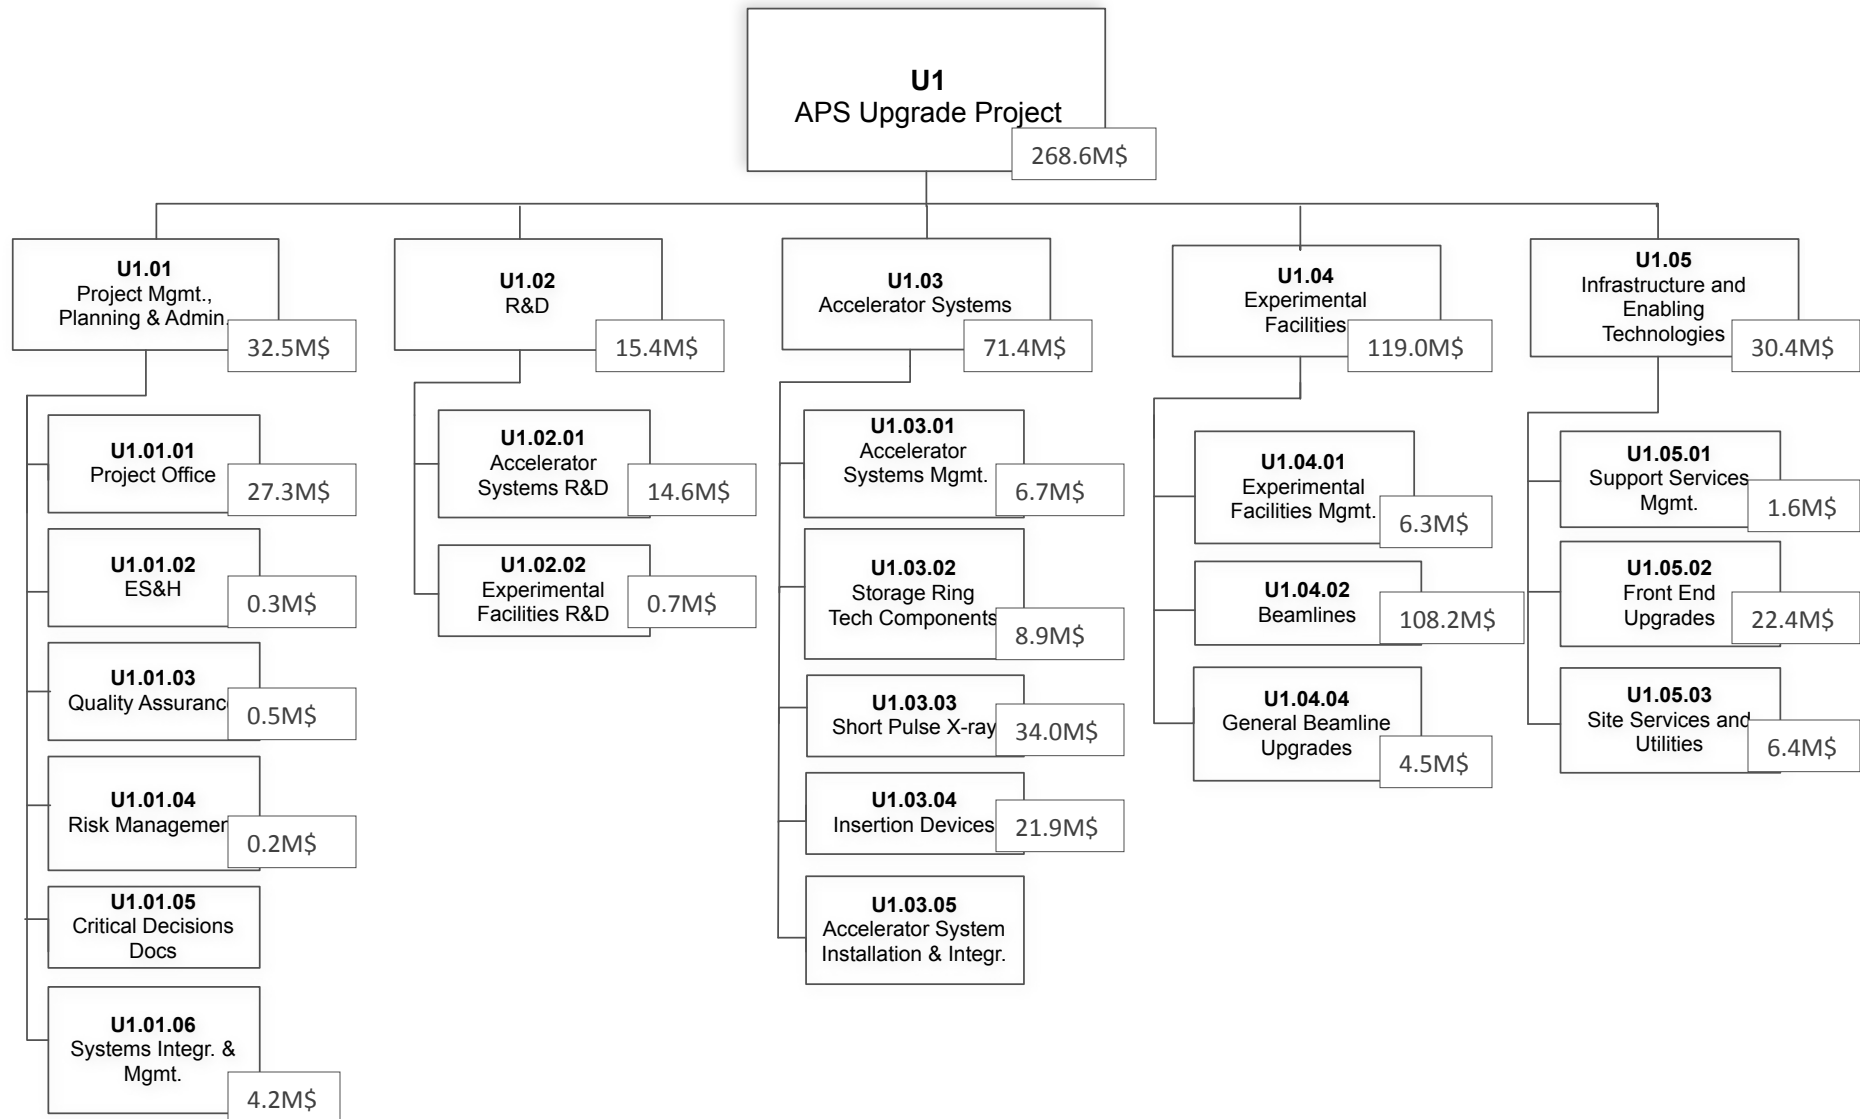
U1
APS Upgrade Project
268.6M$

U1.01
Project Mgmt., Planning & Admin.
32.5M$

U1.01.01
Project Office
27.3M$

U1.01.02
ES&H
0.3M$

U1.01.03
Quality Assuranc
0.5M$

U1.01.04
Risk Managemer
0.2M$

U1.01.05
Critical Decisions Docs

U1.01.06
Systems Integr. & Mgmt.
4.2M$

U1.02
R&D
15.4M$

U1.02.01
Accelerator Systems R&D
14.6M$

U1.02.02
Experimental Facilities R&D
0.7M$

U1.03
Accelerator Systems
71.4M$

U1.03.01
Accelerator Systems Mgmt.
6.7M$

U1.03.02
Storage Ring Tech Components
8.9M$

U1.03.03
Short Pulse X-ray
34.0M$

U1.03.04
Insertion Devices
21.9M$

U1.03.05
Accelerator System Installation & Integr.

U1.04
Experimental Facilities
119.0M$

U1.04.01
Experimental Facilities Mgmt.
6.3M$

U1.04.02
Beamlines
108.2M$

U1.04.04
General Beamline Upgrades
4.5M$

U1.05
Infrastructure and Enabling Technologies
30.4M$

U1.05.01
Support Services Mgmt.
1.6M$

U1.05.02
Front End Upgrades
22.4M$

U1.05.03
Site Services and Utilities
6.4M$